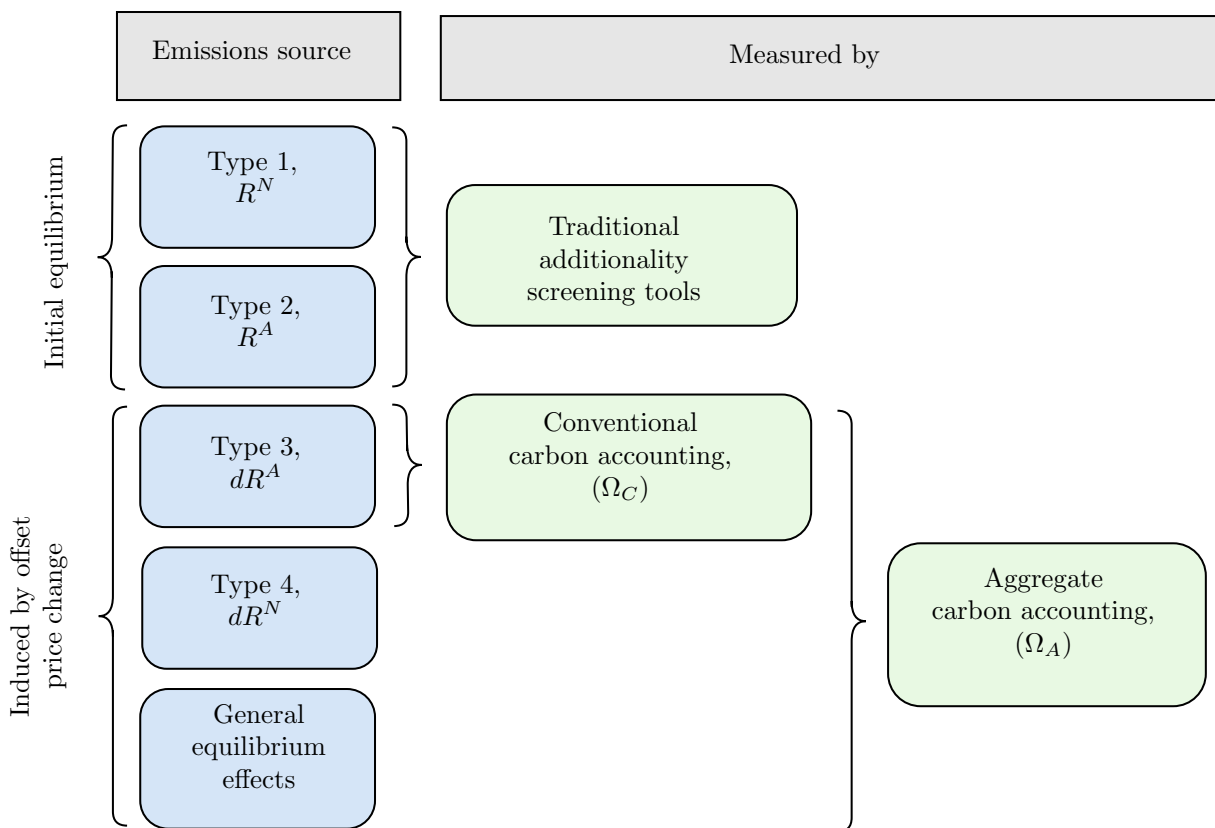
Emissions source

Measured by

Initial equilibrium

Type 1, $R^N$

Type 2, $R^A$

Traditional additionality screening tools

Induced by offset price change

Type 3, $dR^A$

Conventional carbon accounting, $(\Omega_C)$

Type 4, $dR^N$

General equilibrium effects

Aggregate carbon accounting, $(\Omega_A)$